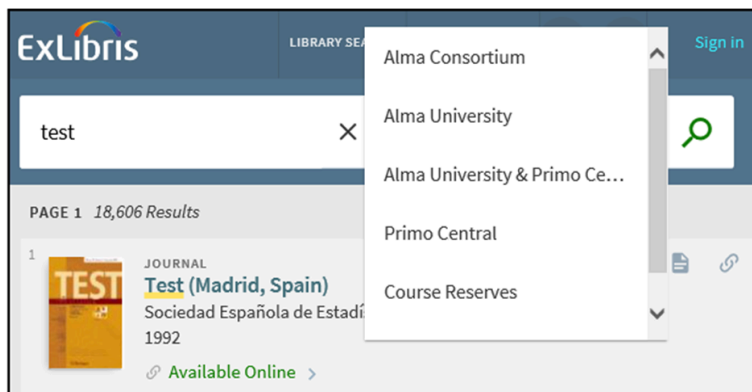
ExLibris

LIBRARY SEA

Sign in

test

×

Alma Consortium

Alma University

Alma University & Primo Ce...

Primo Central

Course Reserves

PAGE 1 18,606 Results

1

TEST

JOURNAL

Test (Madrid, Spain)

Sociedad Española de Estadí

1992

Available Online ›